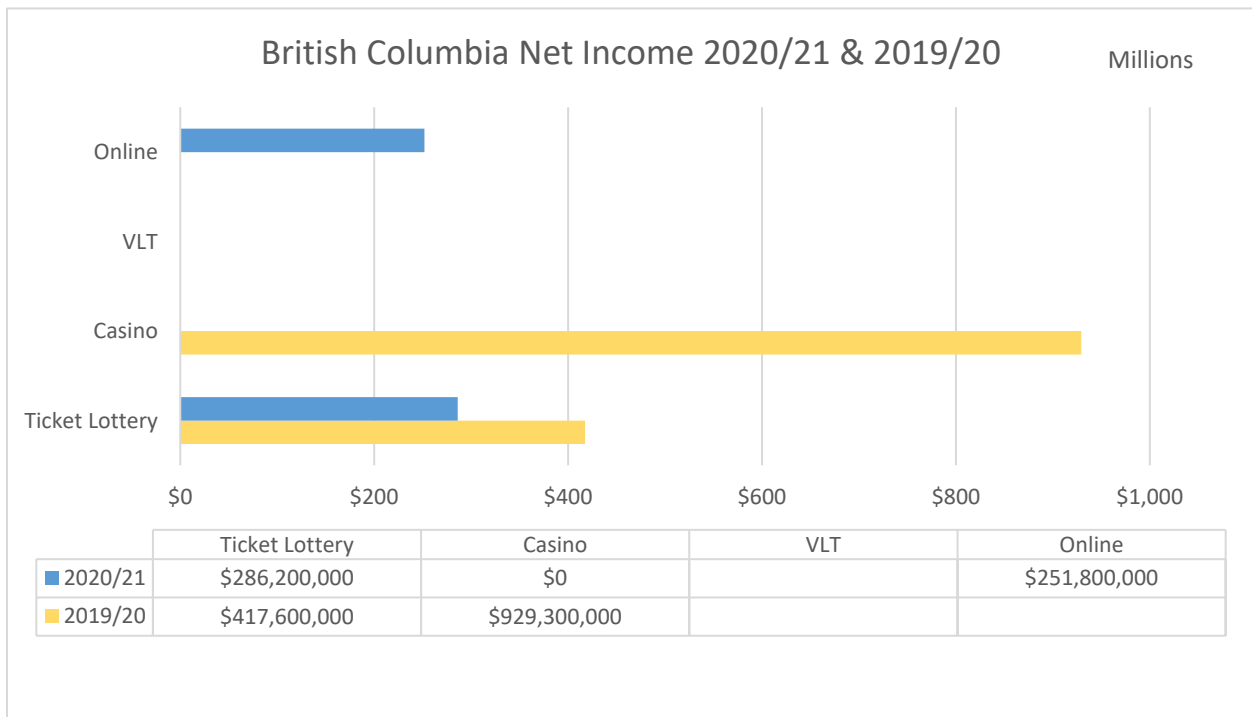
British Columbia Net Income 2020/21 & 2019/20

Millions

Online

VLT

Casino

Ticket Lottery

$0 $200 $400 $600 $800 $1,000

| | Ticket Lottery | Casino | VLT | Online |
|---|---|---|---|---|
| 2020/21 | $286,200,000 | $0 | | $251,800,000 |
| 2019/20 | $417,600,000 | $929,300,000 | | |